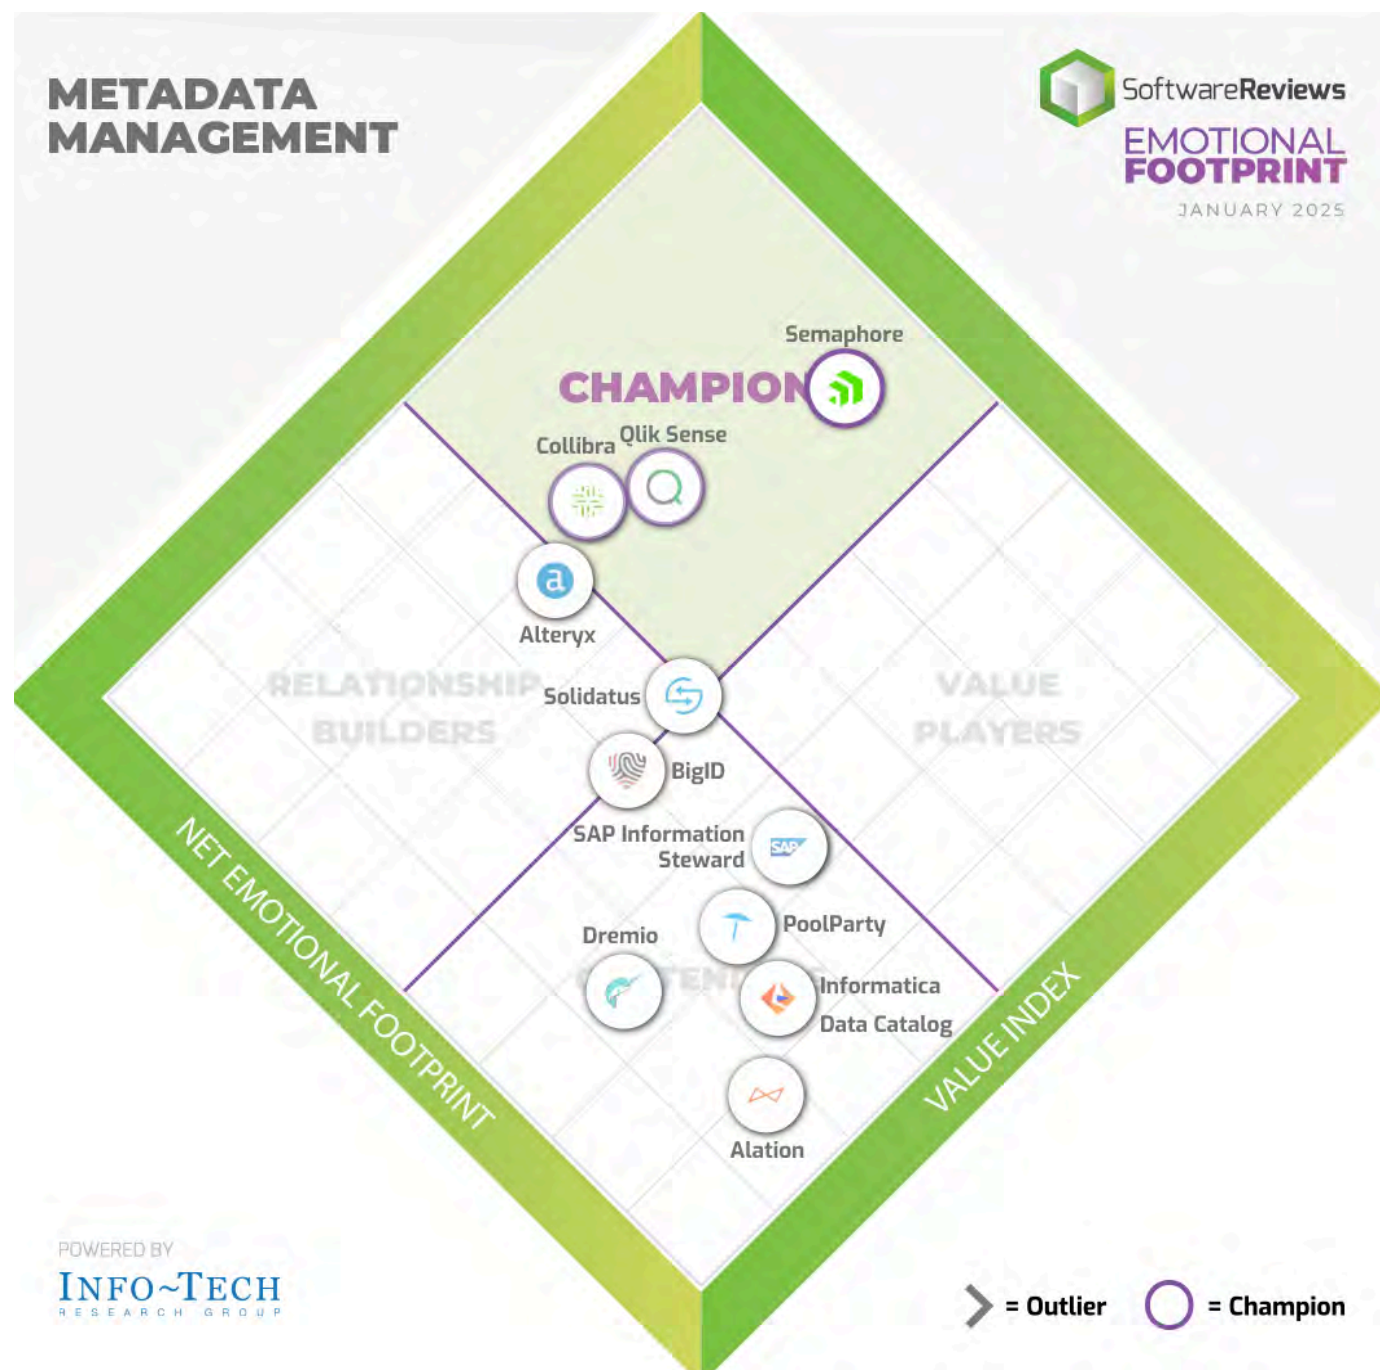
METADATA MANAGEMENT

SoftwareReviews
EMOTIONAL FOOTPRINT
JANUARY 2025

Semaphore
CHAMPION
Collibra
Qlik Sense
Alteryx
RELATIONSHIP BUILDERS
Solidatus
VALUE PLAYERS
BigID
SAP Information Steward
SAP
PoolParty
Dremio
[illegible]
Informatica Data Catalog
Alation

NET EMOTIONAL FOOTPRINT
VALUE INDEX

POWERED BY
INFO~TECH
RESEARCH GROUP

= Outlier
= Champion